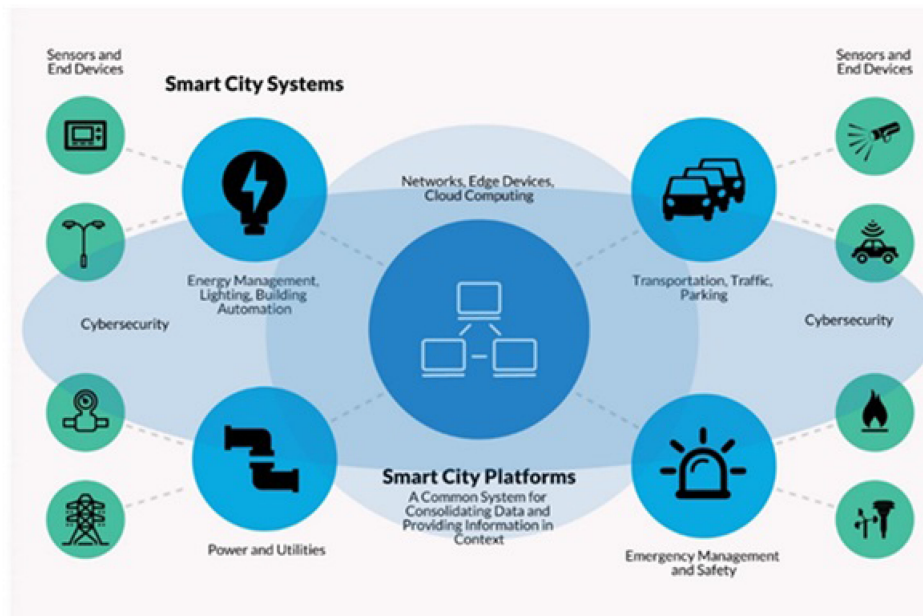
Sensors and End Devices

Smart City Systems

Sensors and End Devices

Networks, Edge Devices, Cloud Computing

Energy Management, Lighting, Building Automation

Transportation, Traffic, Parking

Cybersecurity

Cybersecurity

Smart City Platforms

A Common System for Consolidating Data and Providing Information in Context

Power and Utilities

Emergency Management and Safety